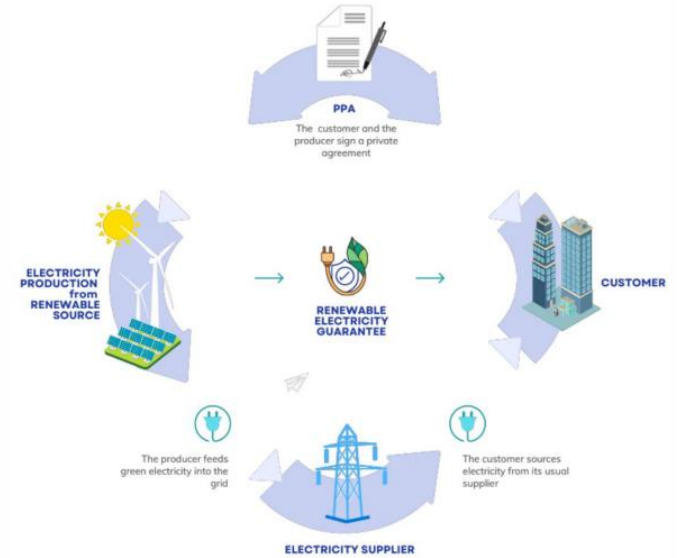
PPA
The customer and the producer sign a private agreement

ELECTRICITY PRODUCTION from RENEWABLE SOURCE

RENEWABLE ELECTRICITY GUARANTEE

CUSTOMER

The producer feeds green electricity into the grid

The customer sources electricity from its usual supplier

ELECTRICITY SUPPLIER